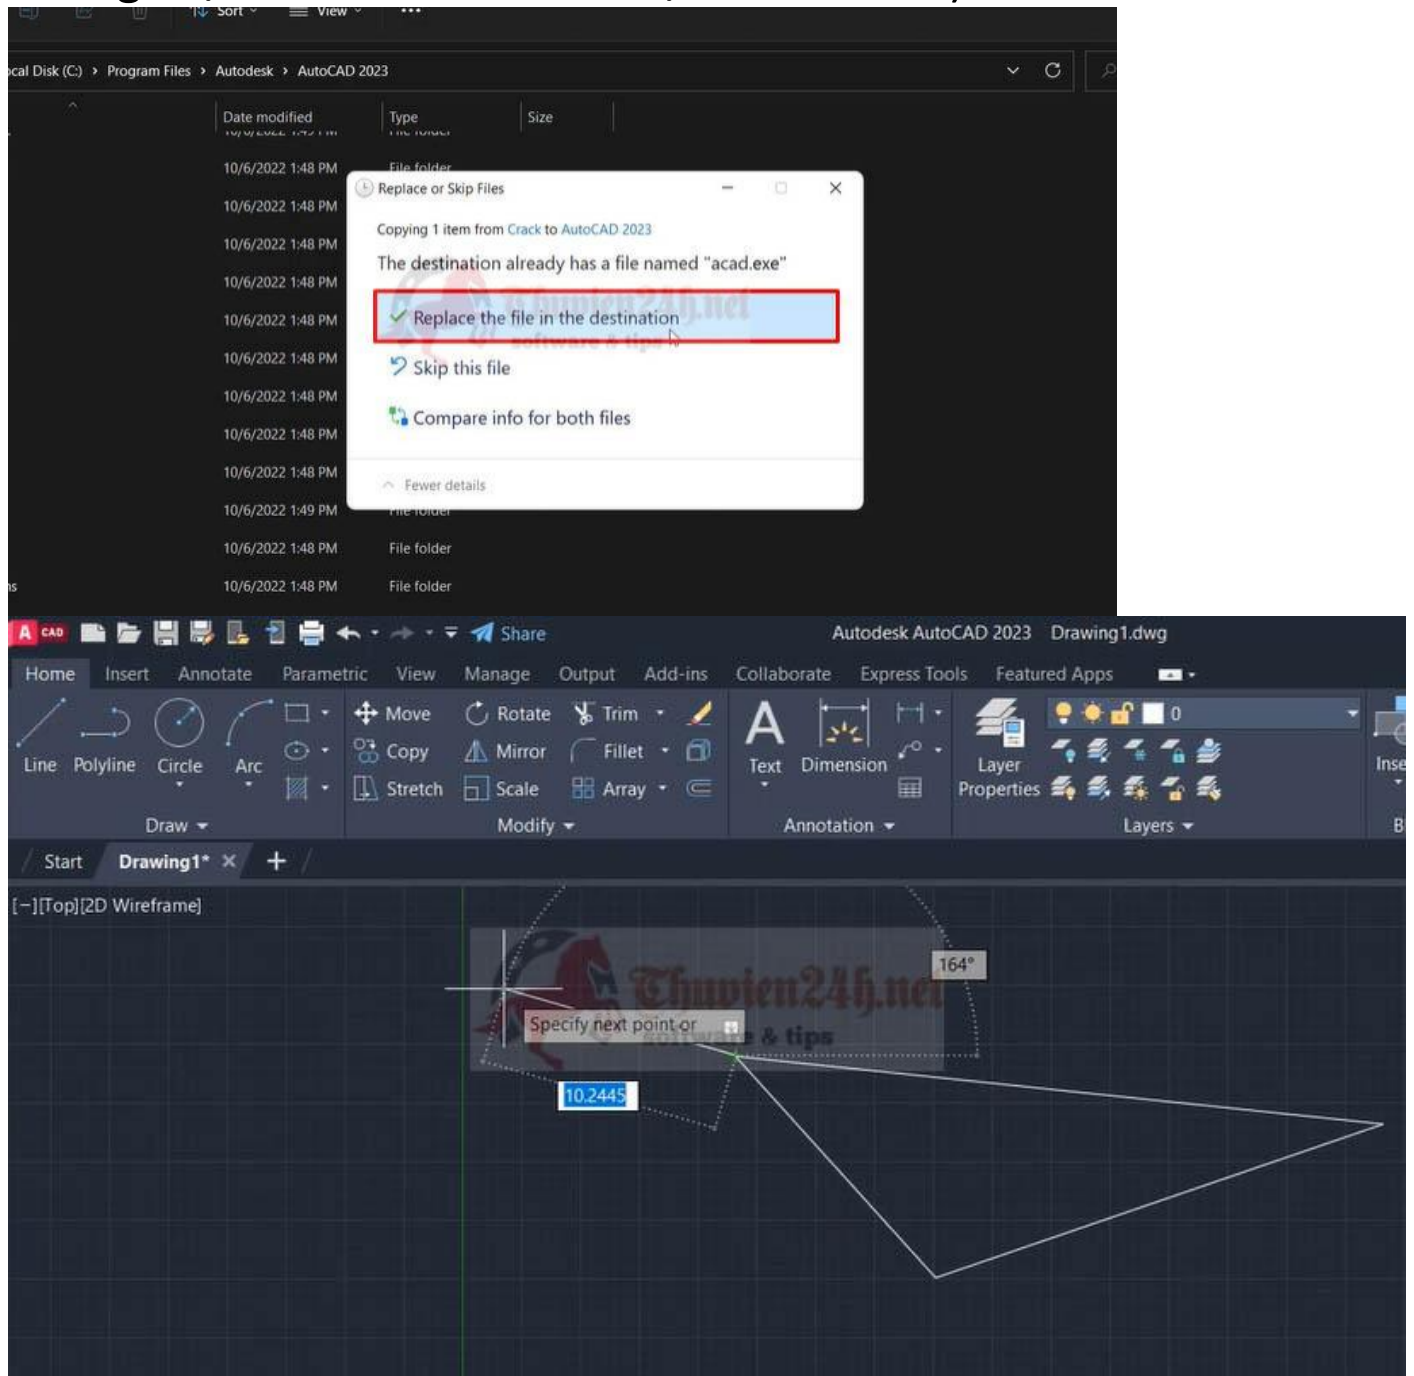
Sort View ···

ocal Disk (C:) › Program Files › Autodesk › AutoCAD 2023

Date modified | Type | Size

10/6/2022 1:48 PM File folder
10/6/2022 1:48 PM
10/6/2022 1:48 PM
10/6/2022 1:48 PM
10/6/2022 1:48 PM
10/6/2022 1:48 PM
10/6/2022 1:48 PM
10/6/2022 1:48 PM
10/6/2022 1:48 PM
10/6/2022 1:49 PM File folder
10/6/2022 1:48 PM File folder
10/6/2022 1:48 PM File folder

Replace or Skip Files

Copying 1 item from Crack to AutoCAD 2023

The destination already has a file named "acad.exe"

Replace the file in the destination

Skip this file

Compare info for both files

Fewer details

Thuvien24h.net software & tips

A CAD Share Autodesk AutoCAD 2023 Drawing1.dwg

Home Insert Annotate Parametric View Manage Output Add-ins Collaborate Express Tools Featured Apps

Line Polyline Circle Arc Move Rotate Trim Copy Mirror Fillet Stretch Scale Array Text Dimension Layer Properties 0 Inse

Draw Modify Annotation Layers B

Start Drawing1* × +

[−][Top][2D Wireframe]

164°

Specify next point or

10.2445

Thuvien24h.net software & tips